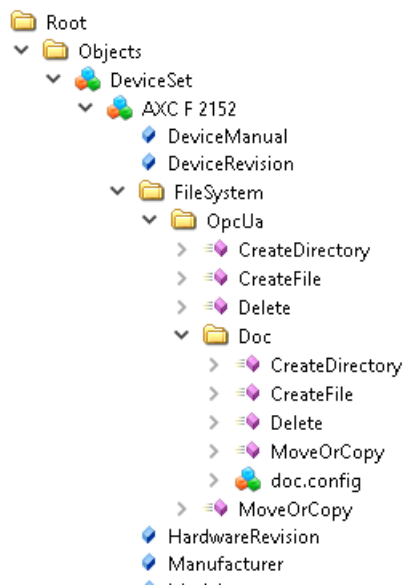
Root
Objects
DeviceSet
AXC F 2152
DeviceManual
DeviceRevision
FileSystem
OpcUa
CreateDirectory
CreateFile
Delete
Doc
CreateDirectory
CreateFile
Delete
MoveOrCopy
doc.config
MoveOrCopy
HardwareRevision
Manufacturer
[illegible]